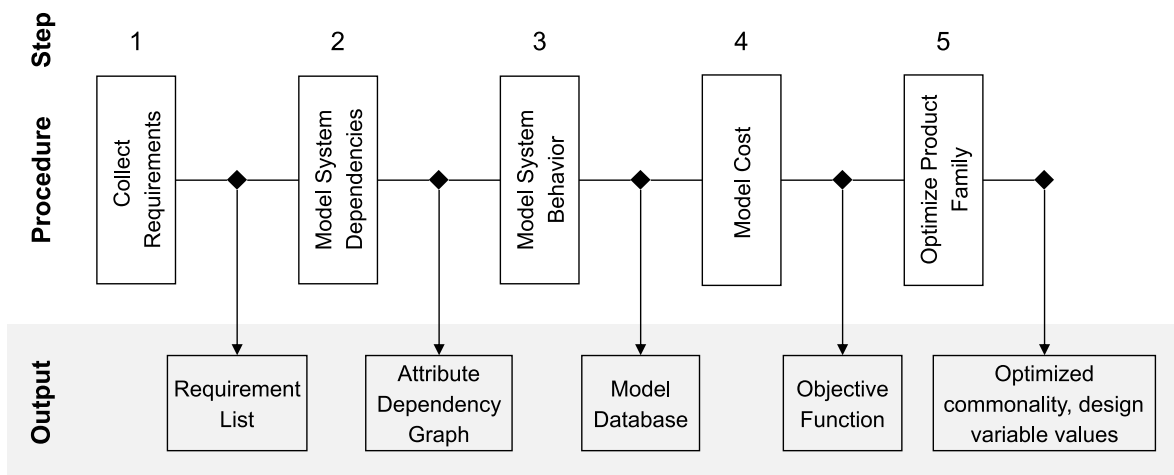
Step
1
2
3
4
5

Procedure
Collect Requirements
Model System Dependencies
Model System Behavior
Model Cost
Optimize Product Family

Output
Requirement List
Attribute Dependency Graph
Model Database
Objective Function
Optimized commonality, design variable values